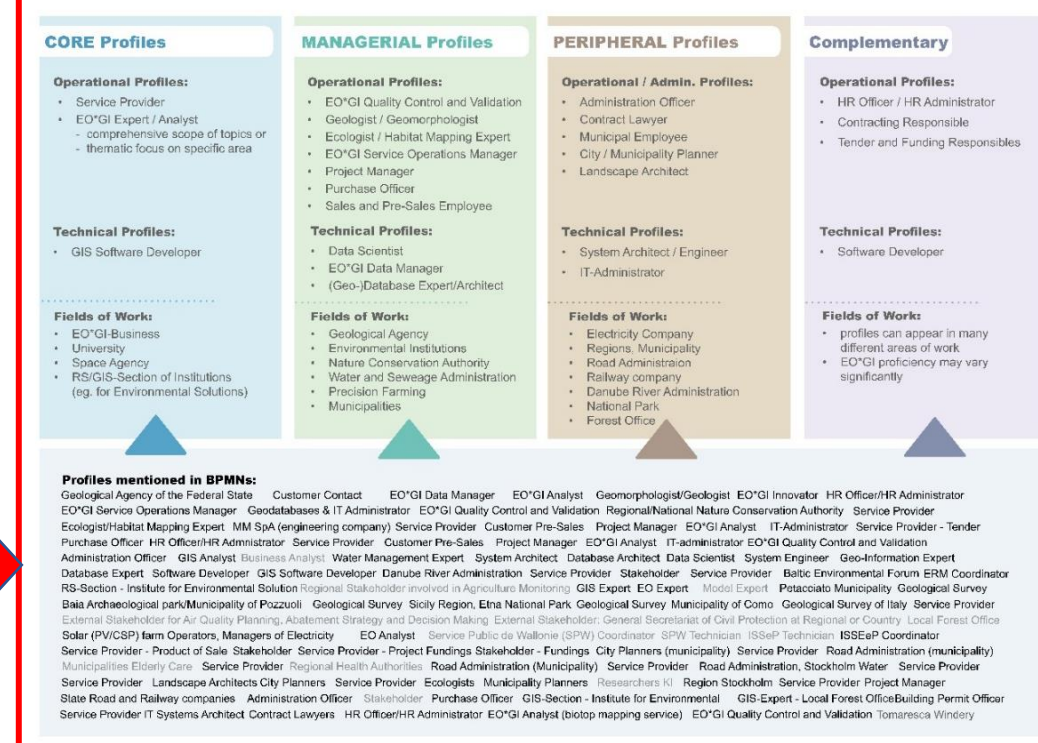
CORE Profiles

Operational Profiles:
- Service Provider
- EO*GI Expert / Analyst
  - comprehensive scope of topics or
  - thematic focus on specific area

Technical Profiles:
- GIS Software Developer

Fields of Work:
- EO*GI-Business
- University
- Space Agency
- RS/GIS-Section of Institutions (eg. for Environmental Solutions)

MANAGERIAL Profiles

Operational Profiles:
- EO*GI Quality Control and Validation
- Geologist / Geomorphologist
- Ecologist / Habitat Mapping Expert
- EO*GI Service Operations Manager
- Project Manager
- Purchase Officer
- Sales and Pre-Sales Employee

Technical Profiles:
- Data Scientist
- EO*GI Data Manager
- (Geo-)Database Expert/Architect

Fields of Work:
- Geological Agency
- Environmental Institutions
- Nature Conservation Authority
- Water and Seweage Administration
- Precision Farming
- Municipalities

PERIPHERAL Profiles

Operational / Admin. Profiles:
- Administration Officer
- Contract Lawyer
- Municipal Employee
- City / Municipality Planner
- Landscape Architect

Technical Profiles:
- System Architect / Engineer
- IT-Administrator

Fields of Work:
- Electricity Company
- Regions, Municipality
- Road Administraion
- Railway company
- Danube River Administration
- National Park
- Forest Office

Complementary

Operational Profiles:
- HR Officer / HR Administrator
- Contracting Responsible
- Tender and Funding Responsibles

Technical Profiles:
- Software Developer

Fields of Work:
- profiles can appear in many different areas of work
- EO*GI proficiency may vary significantly

Profiles mentioned in BPMNs:
Geological Agency of the Federal State Customer Contact EO*GI Data Manager EO*GI Analyst Geomorphologist/Geologist EO*GI Innovator HR Officer/HR Administrator EO*GI Service Operations Manager Geodatabases & IT Administrator EO*GI Quality Control and Validation Regional/National Nature Conservation Authority Service Provider Ecologist/Habitat Mapping Expert MM SpA (engineering company) Service Provider Customer Pre-Sales Project Manager EO*GI Analyst IT-Administrator Service Provider - Tender Purchase Officer HR Officer/HR Admnistrator Service Provider Customer Pre-Sales Project Manager EO*GI Analyst IT-administrator EO*GI Quality Control and Validation Administration Officer GIS Analyst Business Analyst Water Management Expert System Architect Database Architect Data Scientist System Engineer Geo-Information Expert Database Expert Software Developer GIS Software Developer Danube River Administration Service Provider Stakeholder Service Provider Baltic Environmental Forum ERM Coordinator RS-Section - Institute for Environmental Solution Regional Stakeholder involved in Agriculture Monitoring GIS Expert EO Expert Model Expert Petacciato Municipality Geological Survey Baia Archaeological park/Municipality of Pozzuoli Geological Survey Sicily Region, Etna National Park Geological Survey Municipality of Como Geological Survey of Italy Service Provider External Stakeholder for Air Quality Planning, Abatement Strategy and Decision Making External Stakeholder: General Secretariat of Civil Protection at Regional or Country Local Forest Office Solar (PV/CSP) farm Operators, Managers of Electricity EO Analyst Service Public de Wallonie (SPW) Coordinator SPW Technician ISSeP Technician ISSEeP Coordinator Service Provider - Product of Sale Stakeholder Service Provider - Project Fundings Stakeholder - Fundings City Planners (municipality) Service Provider Road Administration (municipality) Municipalities Elderly Care Service Provider Regional Health Authorities Road Administration (Municipality) Service Provider Road Administration, Stockholm Water Service Provider Service Provider Landscape Architects City Planners Service Provider Ecologists Municipality Planners Researchers KI Region Stockholm Service Provider Project Manager State Road and Railway companies Administration Officer Stakeholder Purchase Officer GIS-Section - Institute for Environmental GIS-Expert - Local Forest OfficeBuilding Permit Officer Service Provider IT Systems Architect Contract Lawyers HR Officer/HR Administrator EO*GI Analyst (biotop mapping service) EO*GI Quality Control and Validation Tomaresca Windery